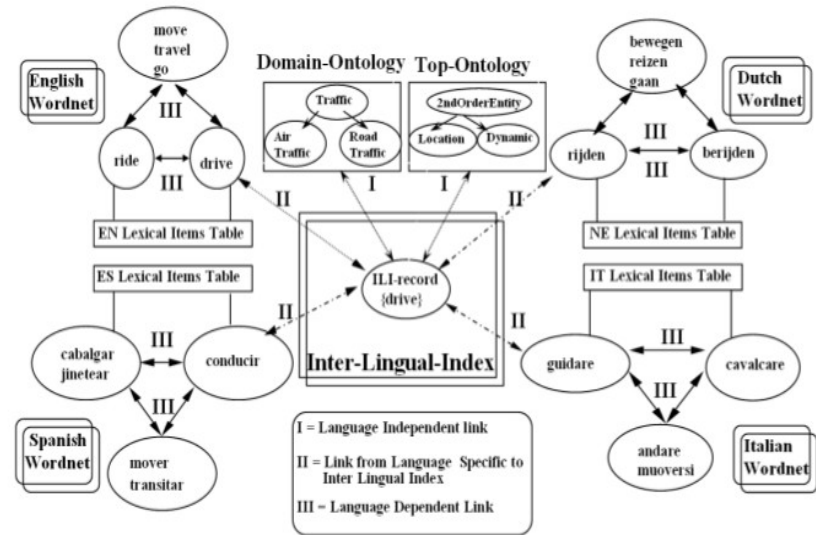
move
travel
go

English Wordnet

III

ride

drive

III

Domain-Ontology

Traffic

Air Traffic

Road Traffic

Top-Ontology

2ndOrderEntity

Location

Dynamic

I

I

bewegen
reizen
gaan

Dutch Wordnet

III

rijden

berijden

III

II

II

EN Lexical Items Table

NE Lexical Items Table

ES Lexical Items Table

IT Lexical Items Table

ILI-record
{drive}

II

II

cabalgar
jinetear

III

conducir

Inter-Lingual-Index

guidare

III

cavalcare

III

III

Spanish Wordnet

mover
transitar

I = Language Independent link

II = Link from Language Specific to Inter Lingual Index

III = Language Dependent Link

andare
muoversi

Italian Wordnet